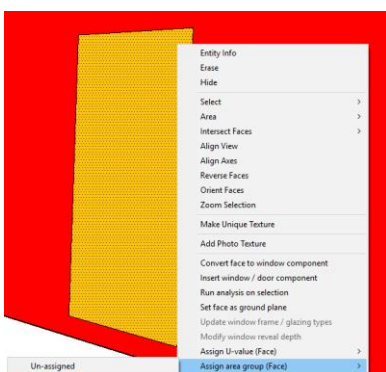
Entity Info
Erase
Hide

Select >
Area >
Intersect Faces >
Align View
Align Axes
Reverse Faces
Orient Faces
Zoom Selection

Make Unique Texture

Add Photo Texture

Convert face to window component
Insert window / door component
Run analysis on selection
Set face as ground plane
Update window frame / glazing types
Modify window reveal depth
Assign U-value (Face) >
Assign area group (Face) >

Un-assigned